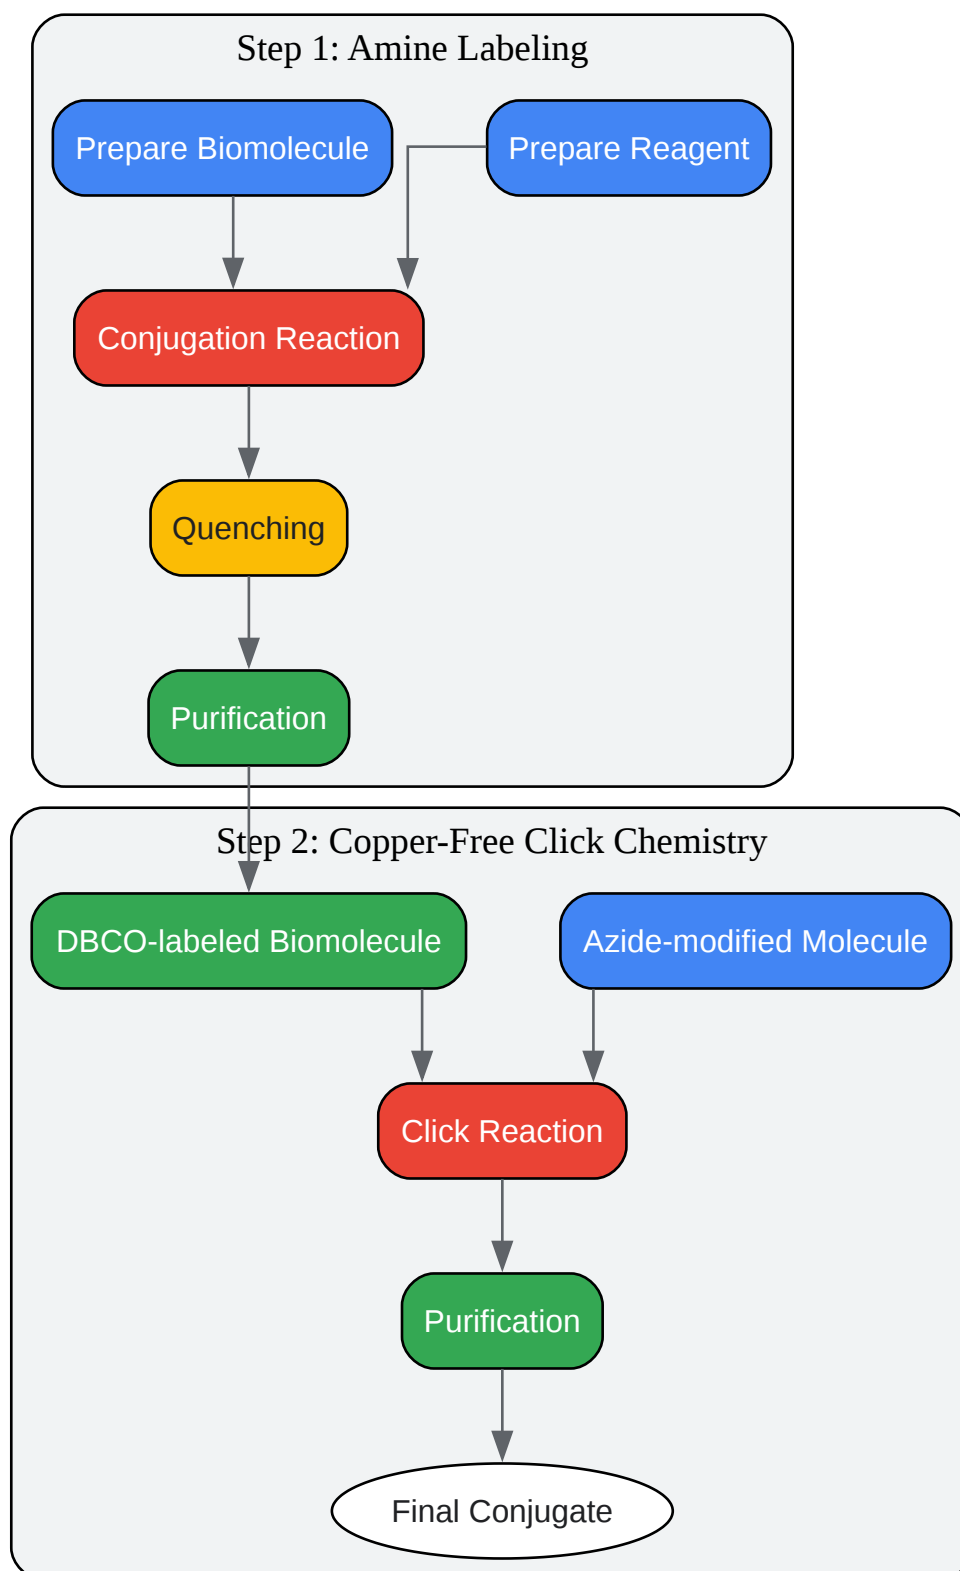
Step 1: Amine Labeling

Prepare Biomolecule

Prepare Reagent

Conjugation Reaction

Quenching

Purification

Step 2: Copper-Free Click Chemistry

DBCO-labeled Biomolecule

Azide-modified Molecule

Click Reaction

Purification

Final Conjugate